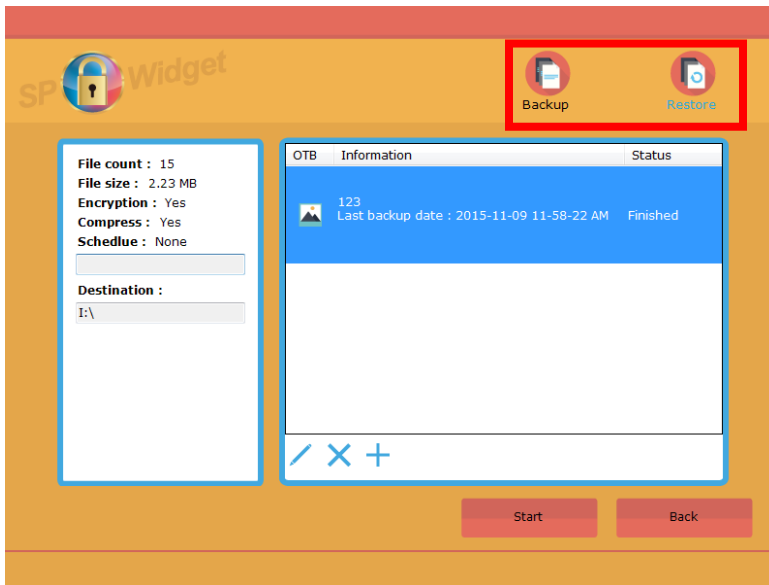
SP Widget

Backup Restore

File count : 15
File size : 2.23 MB
Encryption : Yes
Compress : Yes
Schedlue : None

Destination :
I:\

| OTB | Information | Status |
|---|---|---|
| | 123 Last backup date : 2015-11-09 11-58-22 AM | Finished |

Start Back